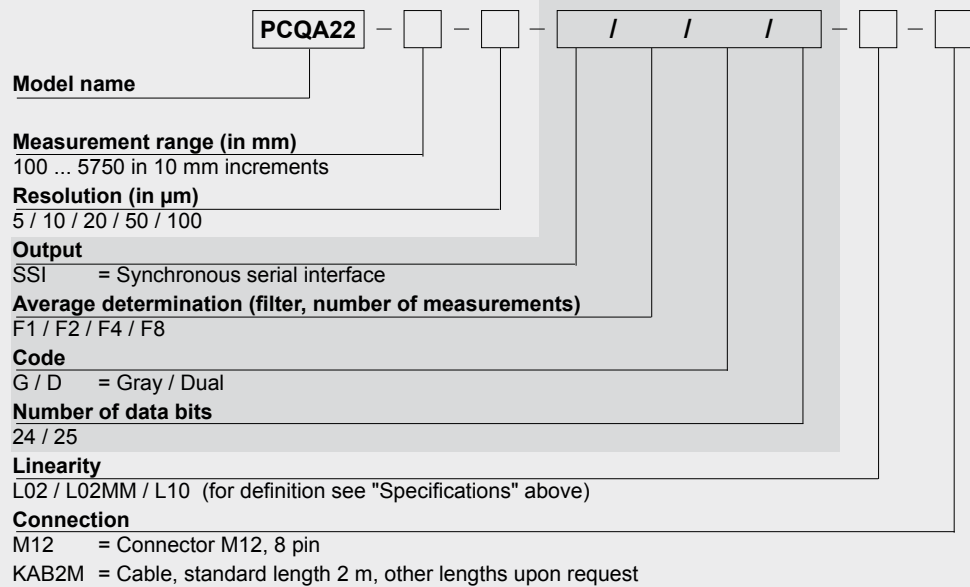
PCQA22 – – – / / / – –

Model name

Measurement range (in mm)
100 ... 5750 in 10 mm increments

Resolution (in µm)
5 / 10 / 20 / 50 / 100

Output
SSI = Synchronous serial interface

Average determination (filter, number of measurements)
F1 / F2 / F4 / F8

Code
G / D = Gray / Dual

Number of data bits
24 / 25

Linearity
L02 / L02MM / L10 (for definition see "Specifications" above)

Connection
M12 = Connector M12, 8 pin
KAB2M = Cable, standard length 2 m, other lengths upon request